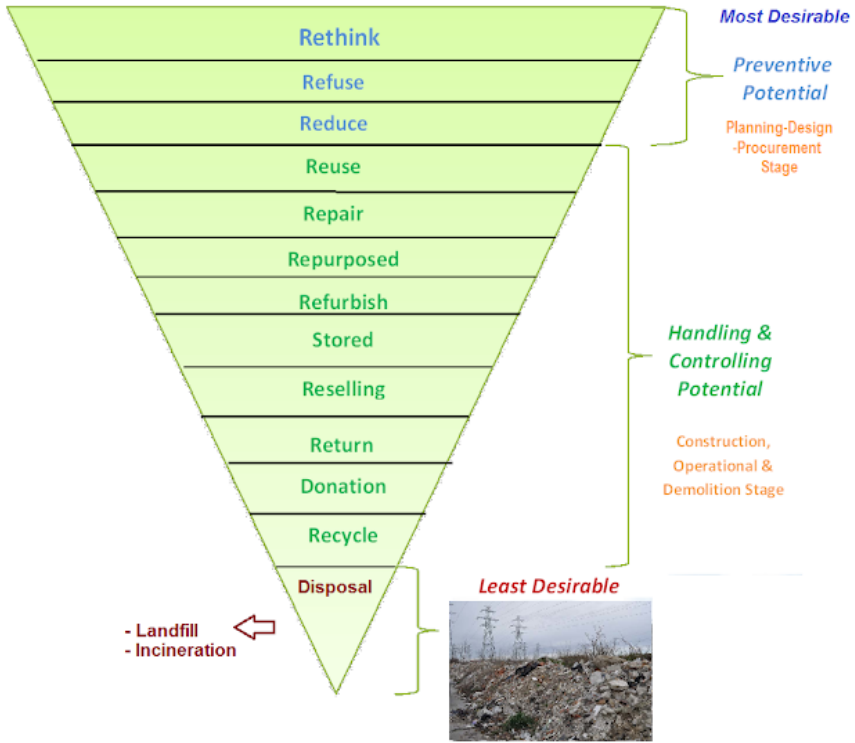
Most Desirable

Rethink

Refuse

Reduce

Preventive Potential

Planning-Design -Procurement Stage

Reuse

Repair

Repurposed

Refurbish

Stored

Reselling

Return

Donation

Recycle

Handling & Controlling Potential

Construction, Operational & Demolition Stage

Disposal

Least Desirable

- Landfill
- Incineration